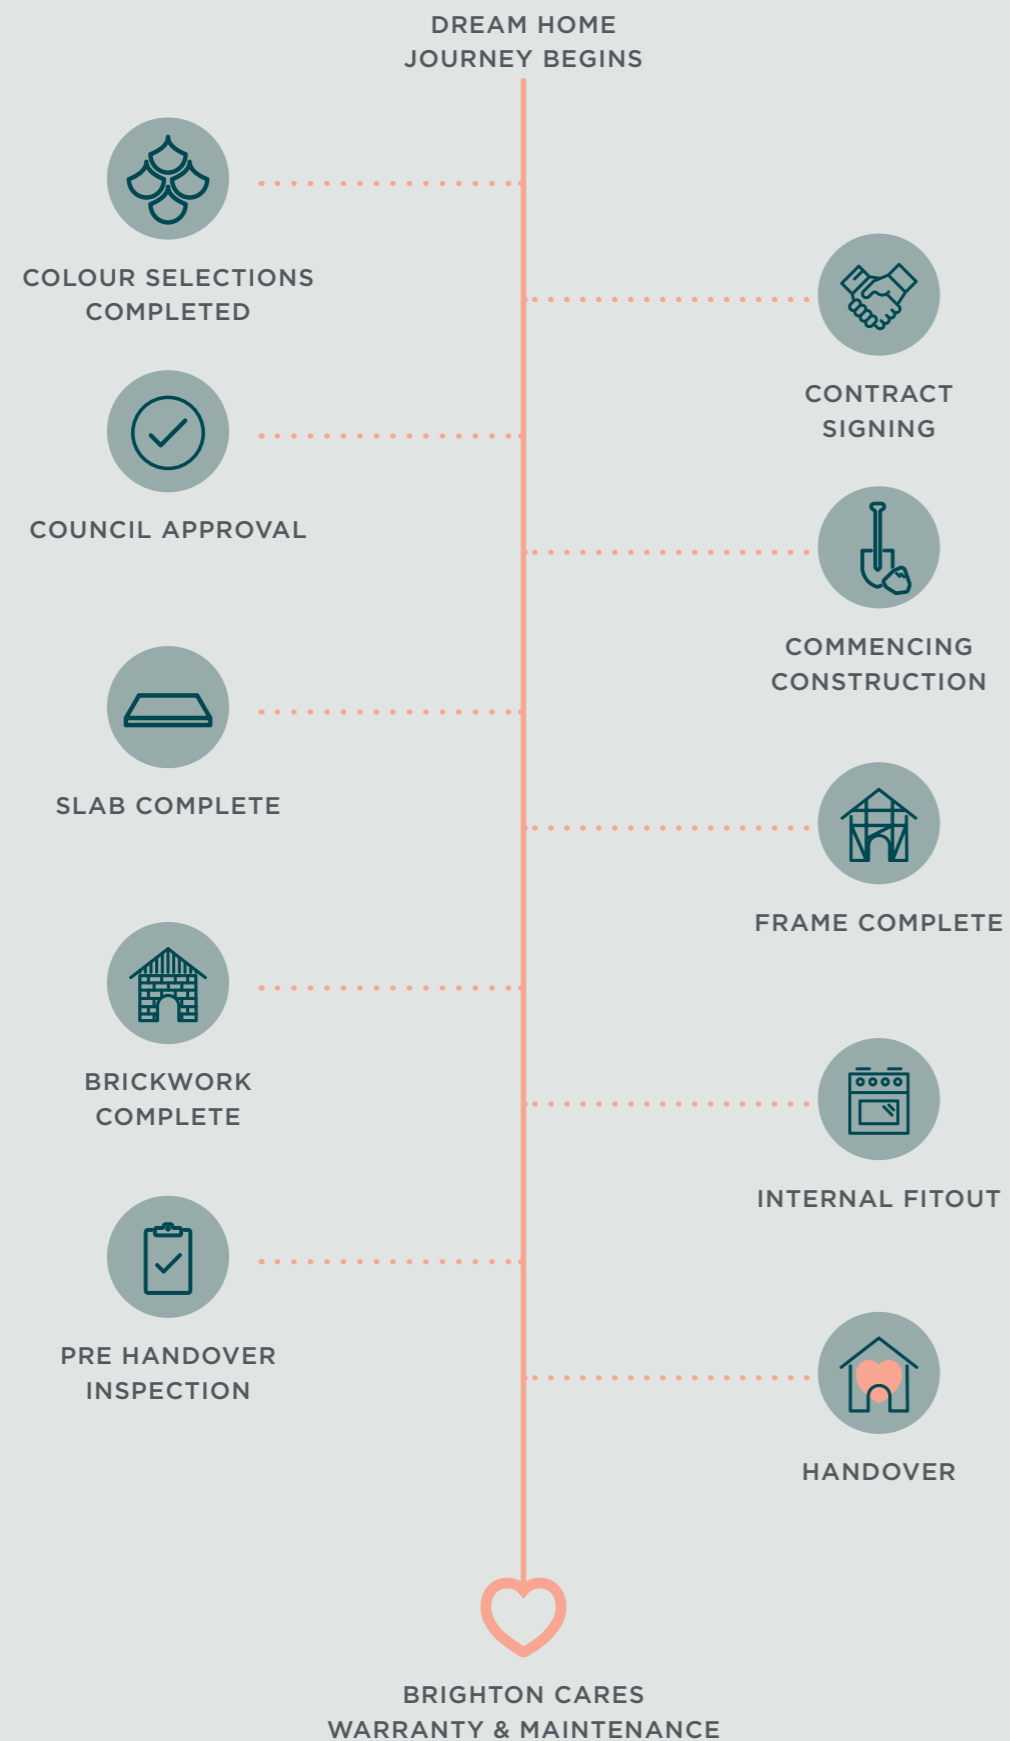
DREAM HOME
JOURNEY BEGINS

COLOUR SELECTIONS
COMPLETED

CONTRACT
SIGNING

COUNCIL APPROVAL

COMMENCING
CONSTRUCTION

SLAB COMPLETE

FRAME COMPLETE

BRICKWORK
COMPLETE

INTERNAL FITOUT

PRE HANDOVER
INSPECTION

HANDOVER

BRIGHTON CARES
WARRANTY & MAINTENANCE